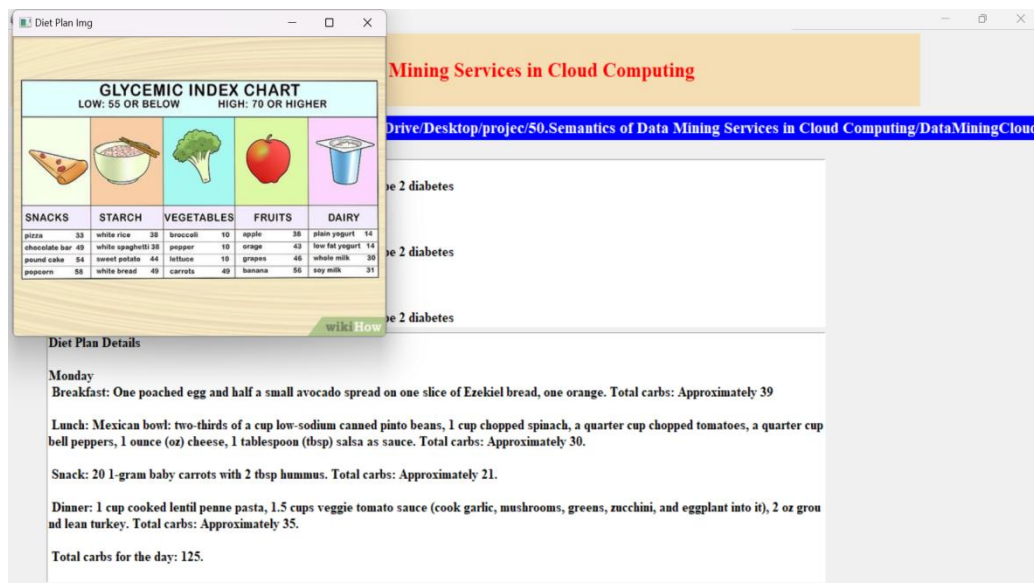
Diet Plan Img

GLYCEMIC INDEX CHART
LOW: 55 OR BELOW HIGH: 70 OR HIGHER

| SNACKS | | STARCH | | VEGETABLES | | FRUITS | | DAIRY | |
|---|---|---|---|---|---|---|---|---|---|
| pizza | 33 | white rice | 38 | broccoli | 10 | apple | 38 | plain yogurt | 14 |
| chocolate bar | 49 | white spaghetti | 38 | pepper | 10 | orange | 43 | low fat yogurt | 14 |
| pound cake | 54 | sweet potato | 44 | lettuce | 10 | grapes | 46 | whole milk | 30 |
| popcorn | 58 | white bread | 49 | carrots | 49 | banana | 56 | soy milk | 31 |

wikiHow

Mining Services in Cloud Computing

Drive/Desktop/projec/50.Semantics of Data Mining Services in Cloud Computing/DataMiningClou

pe 2 diabetes

pe 2 diabetes

pe 2 diabetes

Diet Plan Details

Monday
Breakfast: One poached egg and half a small avocado spread on one slice of Ezekiel bread, one orange. Total carbs: Approximately 39

Lunch: Mexican bowl: two-thirds of a cup low-sodium canned pinto beans, 1 cup chopped spinach, a quarter cup chopped tomatoes, a quarter cup bell peppers, 1 ounce (oz) cheese, 1 tablespoon (tbsp) salsa as sauce. Total carbs: Approximately 30.

Snack: 20 1-gram baby carrots with 2 tbsp hummus. Total carbs: Approximately 21.

Dinner: 1 cup cooked lentil penne pasta, 1.5 cups veggie tomato sauce (cook garlic, mushrooms, greens, zucchini, and eggplant into it), 2 oz grou nd lean turkey. Total carbs: Approximately 35.

Total carbs for the day: 125.